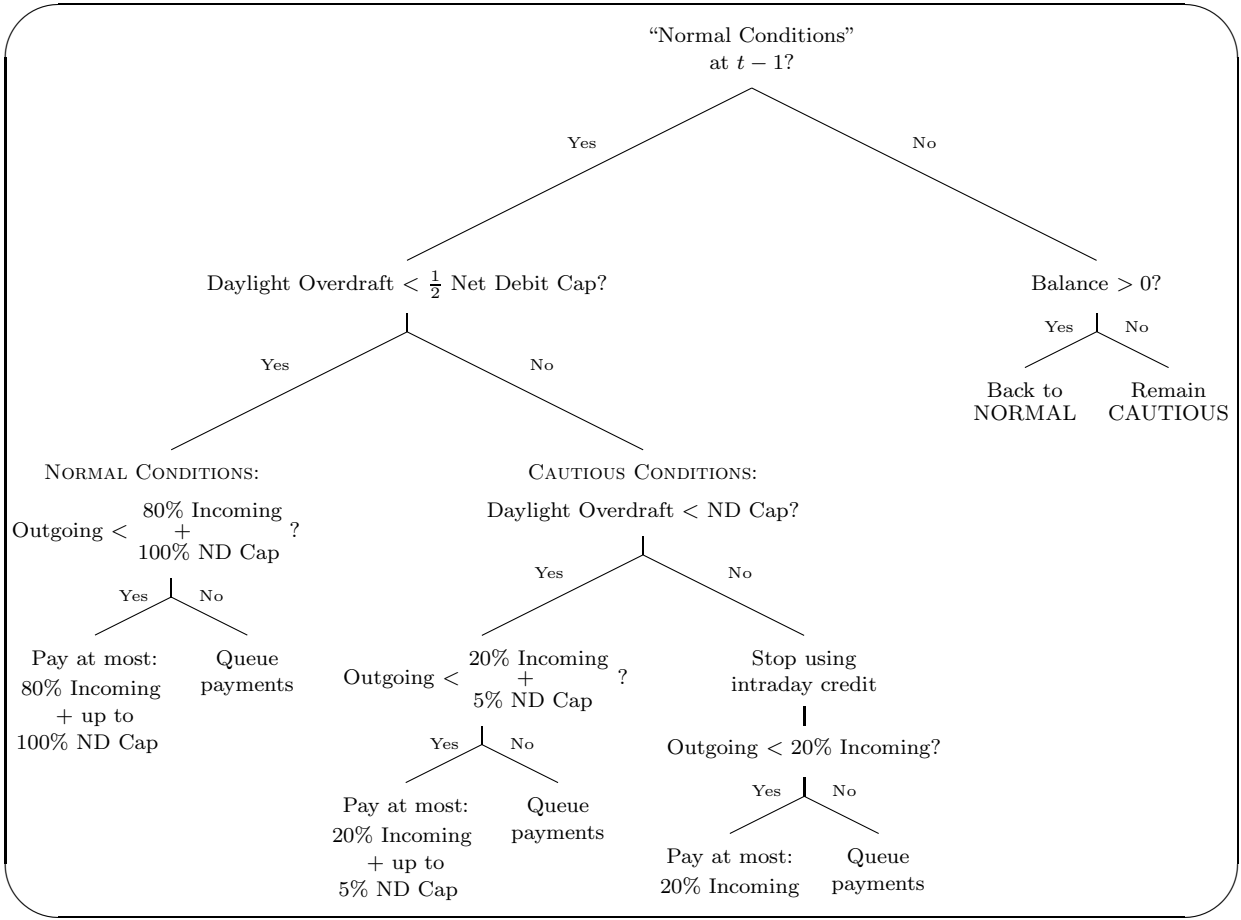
"Normal Conditions" at $t-1$?

Yes

No

Daylight Overdraft $< \frac{1}{2}$ Net Debit Cap?

Balance $> 0$?

Yes

No

Back to NORMAL

Remain CAUTIOUS

Yes

No

Normal Conditions:

Outgoing $<$ 80% Incoming + 100% ND Cap ?

Yes

No

Pay at most: 80% Incoming + up to 100% ND Cap

Queue payments

Cautious Conditions:

Daylight Overdraft < ND Cap?

Yes

No

Outgoing $<$ 20% Incoming + 5% ND Cap ?

Yes

No

Pay at most: 20% Incoming + up to 5% ND Cap

Queue payments

Stop using intraday credit

Outgoing < 20% Incoming?

Yes

No

Pay at most: 20% Incoming

Queue payments